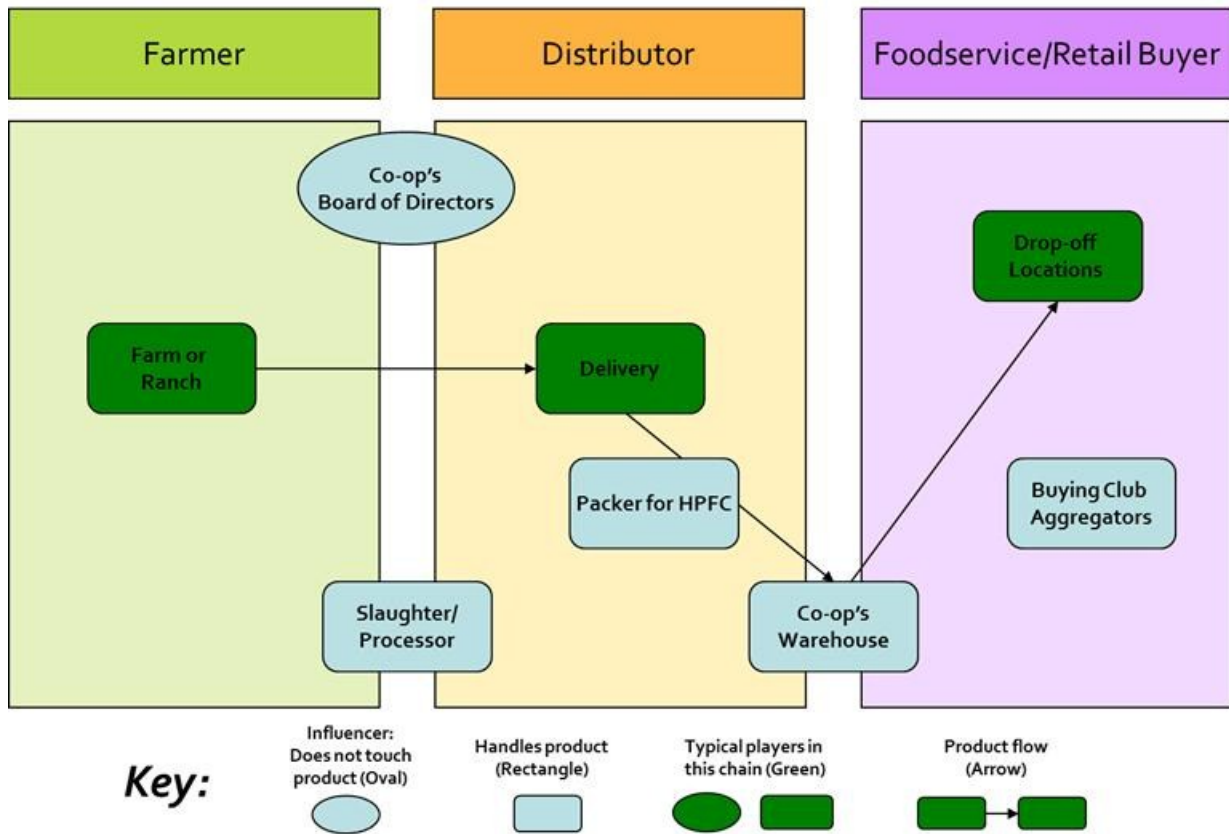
Farmer

Distributor

Foodservice/Retail Buyer

Co-op's Board of Directors

Drop-off Locations

Farm or Ranch

Delivery

Packer for HPFC

Buying Club Aggregators

Slaughter/ Processor

Co-op's Warehouse

Key:

Influencer: Does not touch product (Oval)

Handles product (Rectangle)

Typical players in this chain (Green)

Product flow (Arrow)